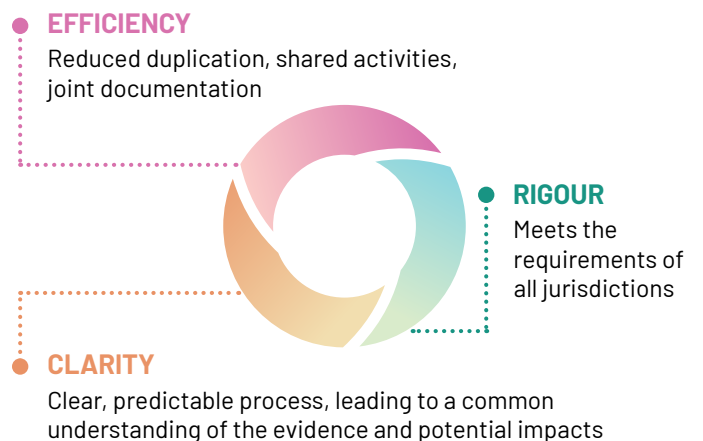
EFFICIENCY
Reduced duplication, shared activities, joint documentation

RIGOUR
Meets the requirements of all jurisdictions

CLARITY
Clear, predictable process, leading to a common understanding of the evidence and potential impacts